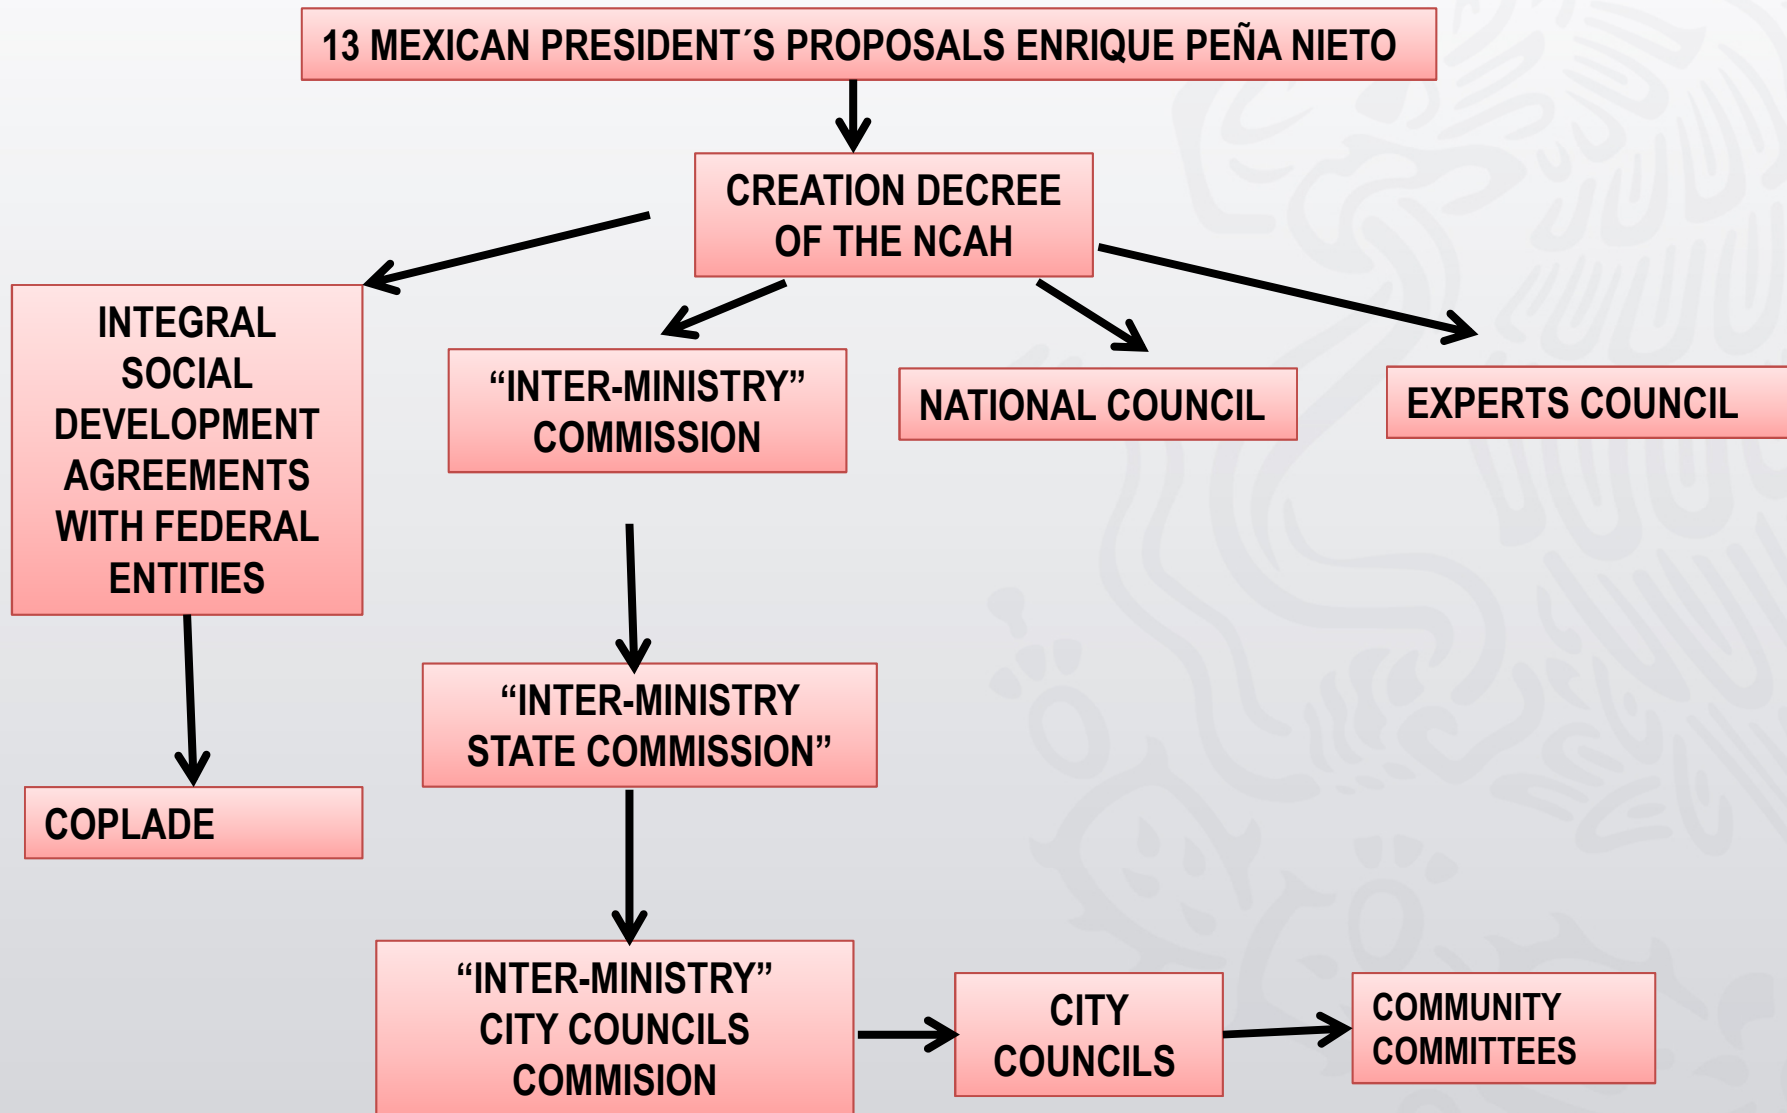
13 MEXICAN PRESIDENT´S PROPOSALS ENRIQUE PEÑA NIETO

CREATION DECREE OF THE NCAH

INTEGRAL SOCIAL DEVELOPMENT AGREEMENTS WITH FEDERAL ENTITIES

“INTER-MINISTRY” COMMISSION

NATIONAL COUNCIL

EXPERTS COUNCIL

COPLADE

“INTER-MINISTRY STATE COMMISSION”

“INTER-MINISTRY” CITY COUNCILS COMMISION

CITY COUNCILS

COMMUNITY COMMITTEES